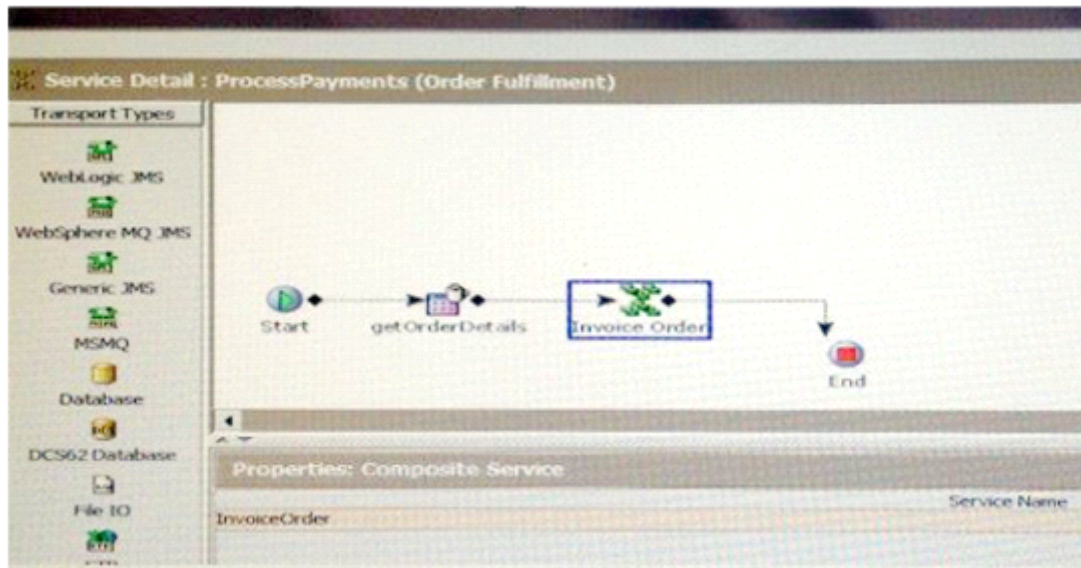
Service Detail : ProcessPayments (Order Fulfillment)

Transport Types

WebLogic JMS

WebSphere MQ JMS

Generic JMS

MSMQ

Database

DCS62 Database

File IO

Start

getOrderDetails

Invoice Order

End

Properties: Composite Service

Service Name

InvoiceOrder